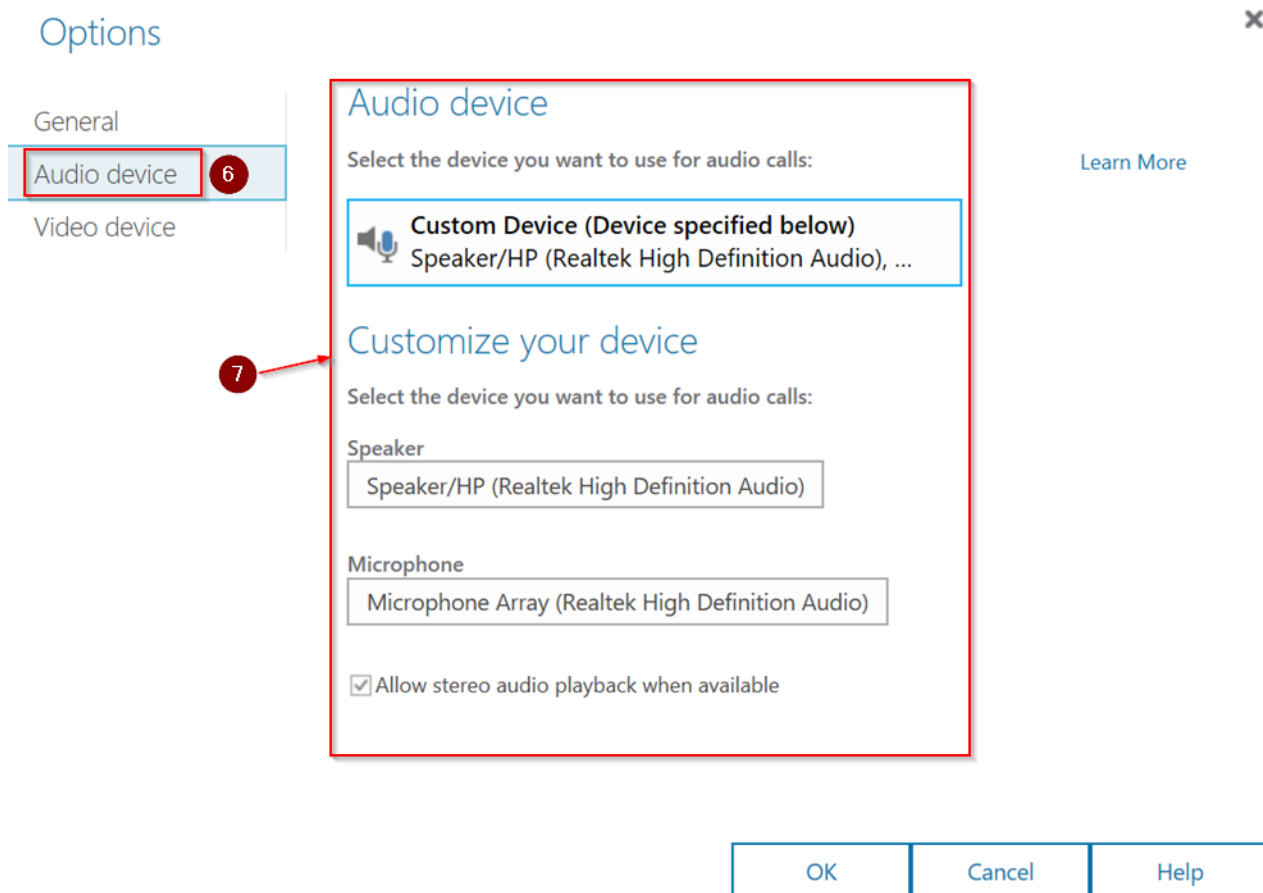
Options

×

General

Audio device 6

Video device

Audio device

Select the device you want to use for audio calls:

Learn More

Custom Device (Device specified below)
Speaker/HP (Realtek High Definition Audio), ...

7

Customize your device

Select the device you want to use for audio calls:

Speaker

Speaker/HP (Realtek High Definition Audio)

Microphone

Microphone Array (Realtek High Definition Audio)

Allow stereo audio playback when available

OK

Cancel

Help